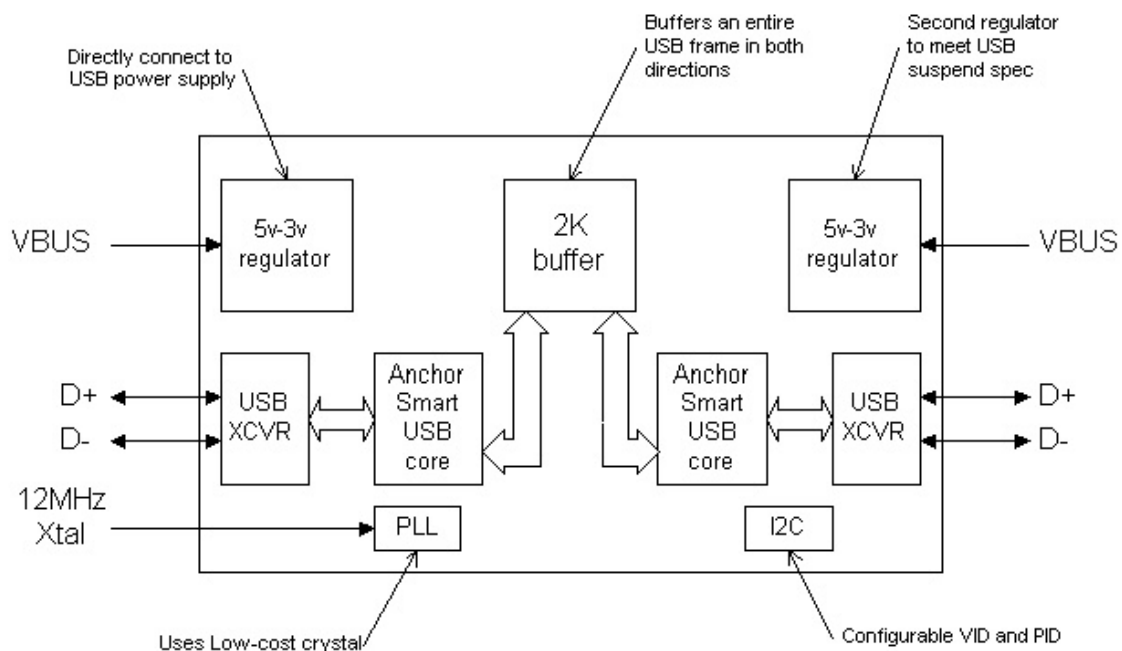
Directly connect to USB power supply

Buffers an entire USB frame in both directions

Second regulator to meet USB suspend spec

VBUS

5v-3v regulator

2K buffer

5v-3v regulator

VBUS

D+

D-

USB XCVR

Anchor Smart USB core

Anchor Smart USB core

USB XCVR

D+

D-

12MHz Xtal

PLL

I2C

Uses Low-cost crystal

Configurable VID and PID